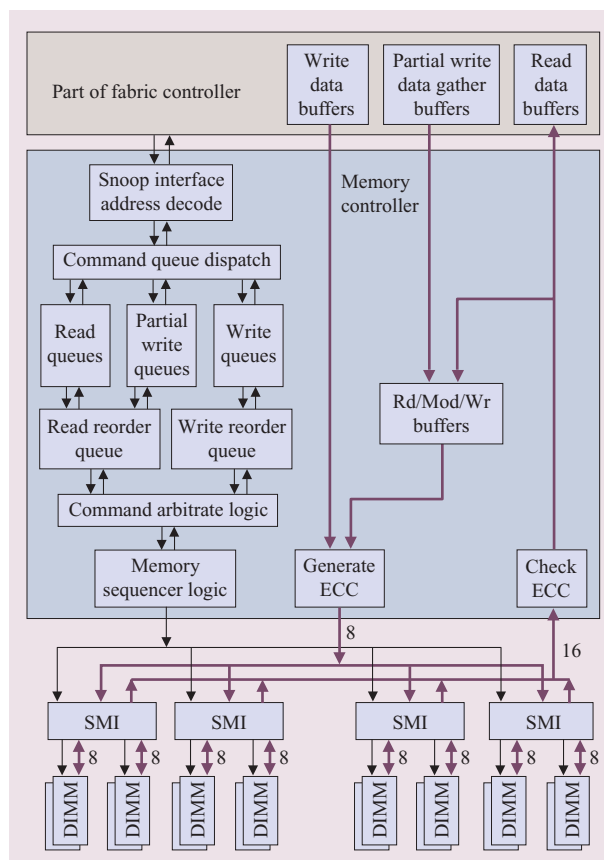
Part of fabric controller

Write data buffers

Partial write data gather buffers

Read data buffers

Snoop interface address decode

Memory controller

Command queue dispatch

Read queues

Partial write queues

Write queues

Read reorder queue

Write reorder queue

Rd/Mod/Wr buffers

Command arbitrate logic

Memory sequencer logic

Generate ECC

Check ECC

8

16

SMI

SMI

SMI

SMI

8

8

8

8

8

8

8

8

DIMM

DIMM

DIMM

DIMM

DIMM

DIMM

DIMM

DIMM